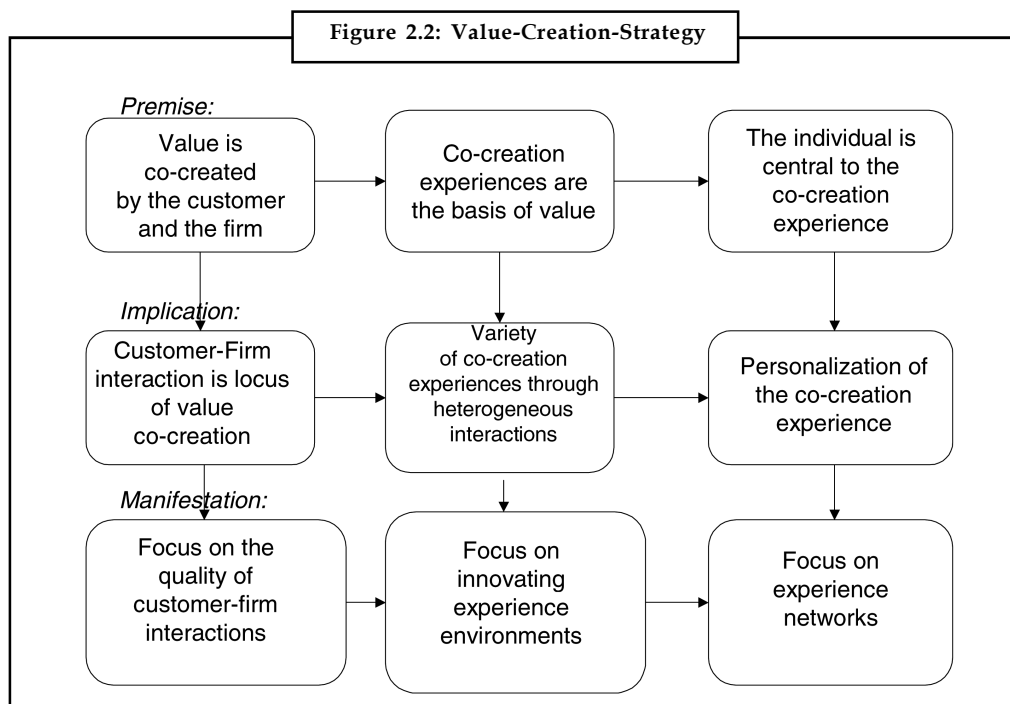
Figure 2.2: Value-Creation-Strategy

Premise:

Value is co-created by the customer and the firm

Co-creation experiences are the basis of value

The individual is central to the co-creation experience

Implication:

Customer-Firm interaction is locus of value co-creation

Variety of co-creation experiences through heterogeneous interactions

Personalization of the co-creation experience

Manifestation:

Focus on the quality of customer-firm interactions

Focus on innovating experience environments

Focus on experience networks